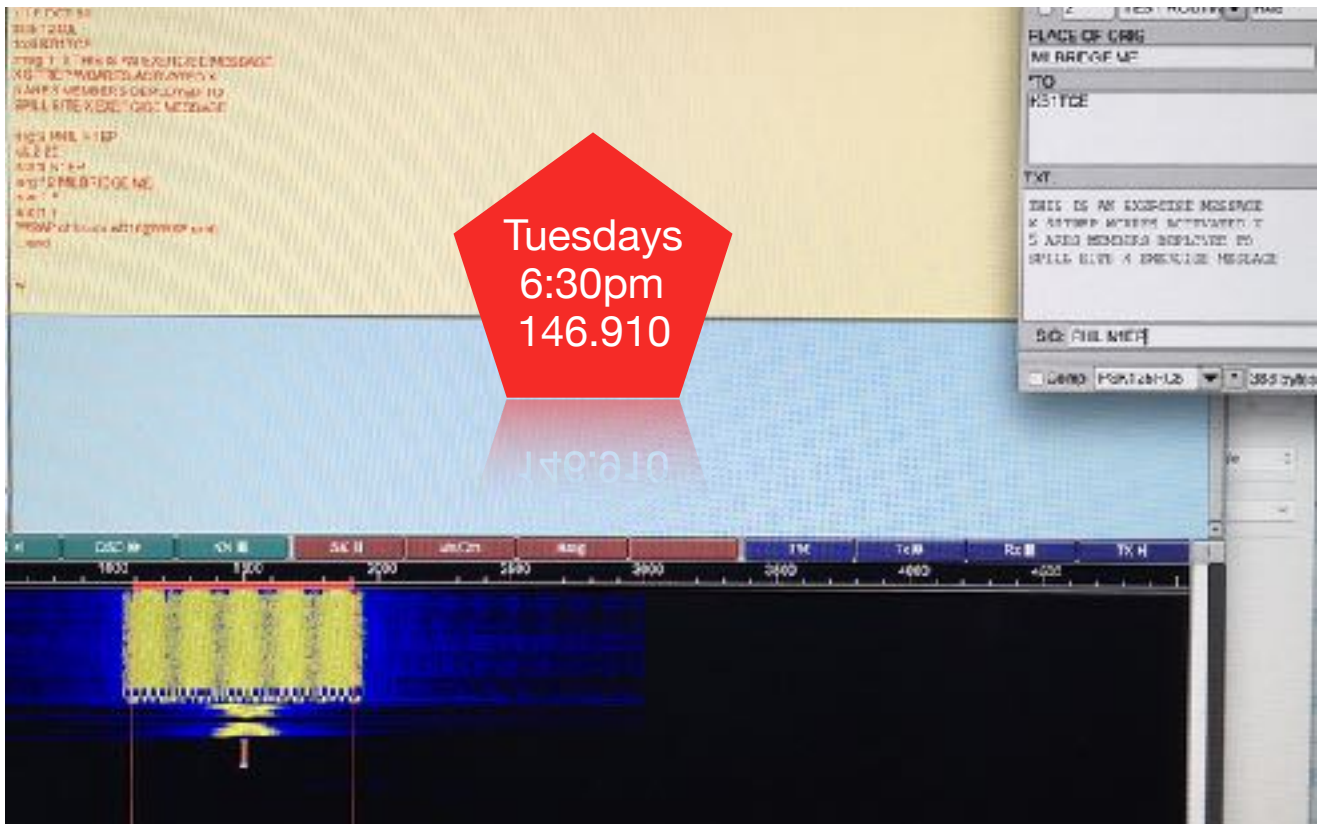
PLACE OF ORIG
MILBRIDGE ME

TO
KS1TCE

TXT
THIS IS AN EXERCISE MESSAGE
X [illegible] MEMBERS ACTIVATED X
5 ARES MEMBERS DEPLOYED TO
SPILL SITE X EXERCISE MESSAGE

SIG: PHIL MIETT

Tuesdays
6:30pm
146.910

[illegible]

1000
1500
2000
2500
3000
3500
4000
4500

TX
Tx
Rx
TX